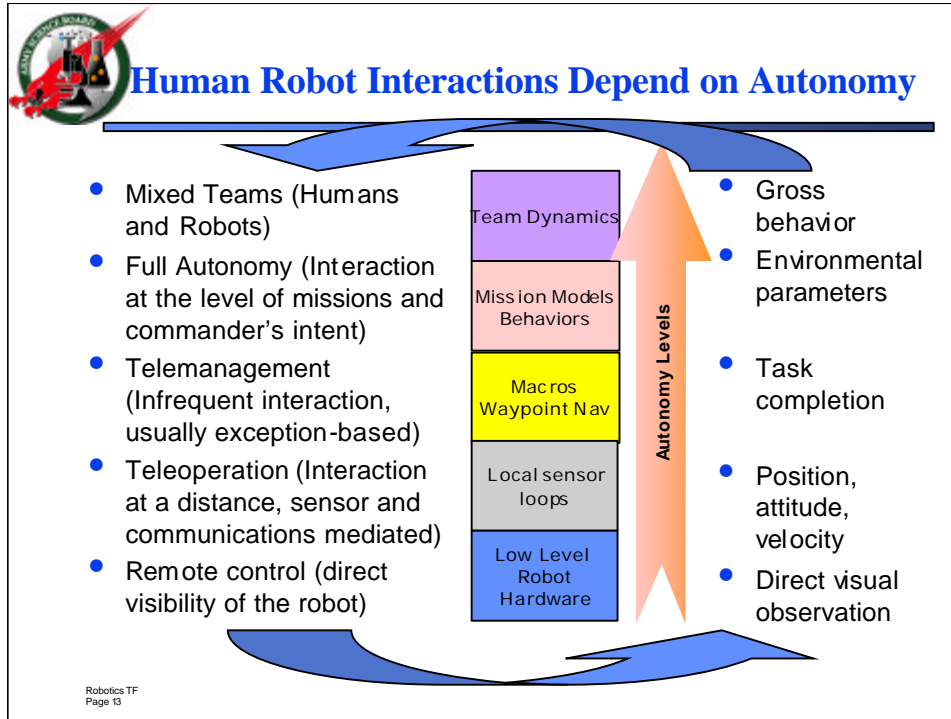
ARMY SCIENCE BOARD

Human Robot Interactions Depend on Autonomy

- Mixed Teams (Humans and Robots)
- Full Autonomy (Interaction at the level of missions and commander's intent)
- Telemanagement (Infrequent interaction, usually exception-based)
- Teleoperation (Interaction at a distance, sensor and communications mediated)
- Remote control (direct visibility of the robot)

Team Dynamics

Mission Models Behaviors

Macros Waypoint Nav

Local sensor loops

Low Level Robot Hardware

Autonomy Levels

- Gross behavior
- Environmental parameters
- Task completion
- Position, attitude, velocity
- Direct visual observation

Robotics TF
Page 13